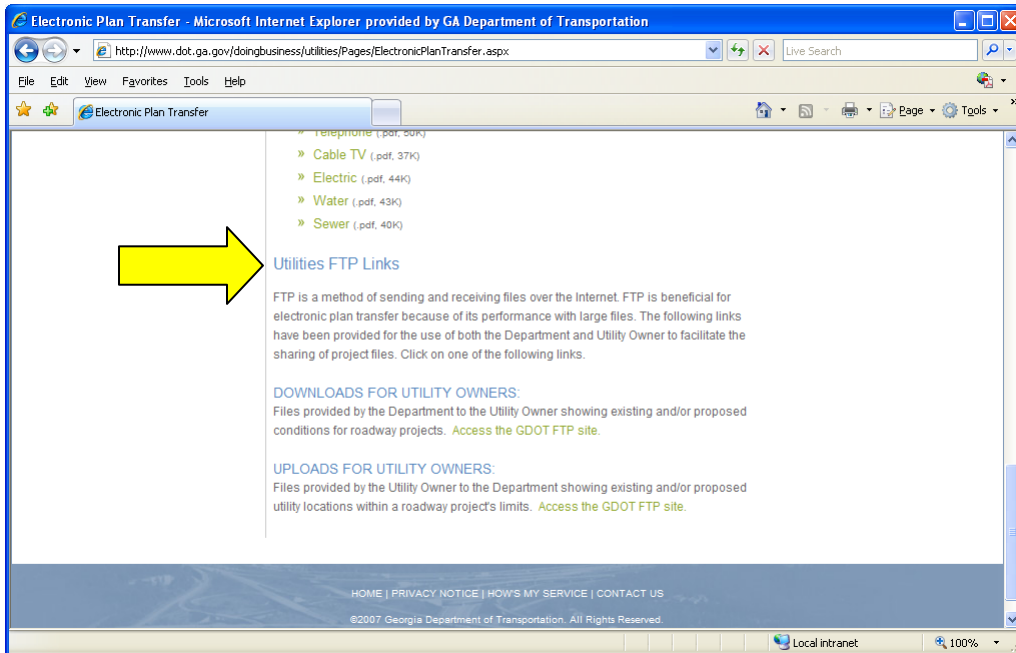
Electronic Plan Transfer - Microsoft Internet Explorer provided by GA Department of Transportation

http://www.dot.ga.gov/doingbusiness/utilities/Pages/ElectronicPlanTransfer.aspx

Live Search

File Edit View Favorites Tools Help

Electronic Plan Transfer

Page Tools

» Telephone (.pdf, 50K)
» Cable TV (.pdf, 37K)
» Electric (.pdf, 44K)
» Water (.pdf, 43K)
» Sewer (.pdf, 40K)

Utilities FTP Links

FTP is a method of sending and receiving files over the Internet. FTP is beneficial for electronic plan transfer because of its performance with large files. The following links have been provided for the use of both the Department and Utility Owner to facilitate the sharing of project files. Click on one of the following links.

DOWNLOADS FOR UTILITY OWNERS:
Files provided by the Department to the Utility Owner showing existing and/or proposed conditions for roadway projects. Access the GDOT FTP site.

UPLOADS FOR UTILITY OWNERS:
Files provided by the Utility Owner to the Department showing existing and/or proposed utility locations within a roadway project's limits. Access the GDOT FTP site.

HOME | PRIVACY NOTICE | HOW'S MY SERVICE | CONTACT US

©2007 Georgia Department of Transportation. All Rights Reserved.

Local intranet

100%